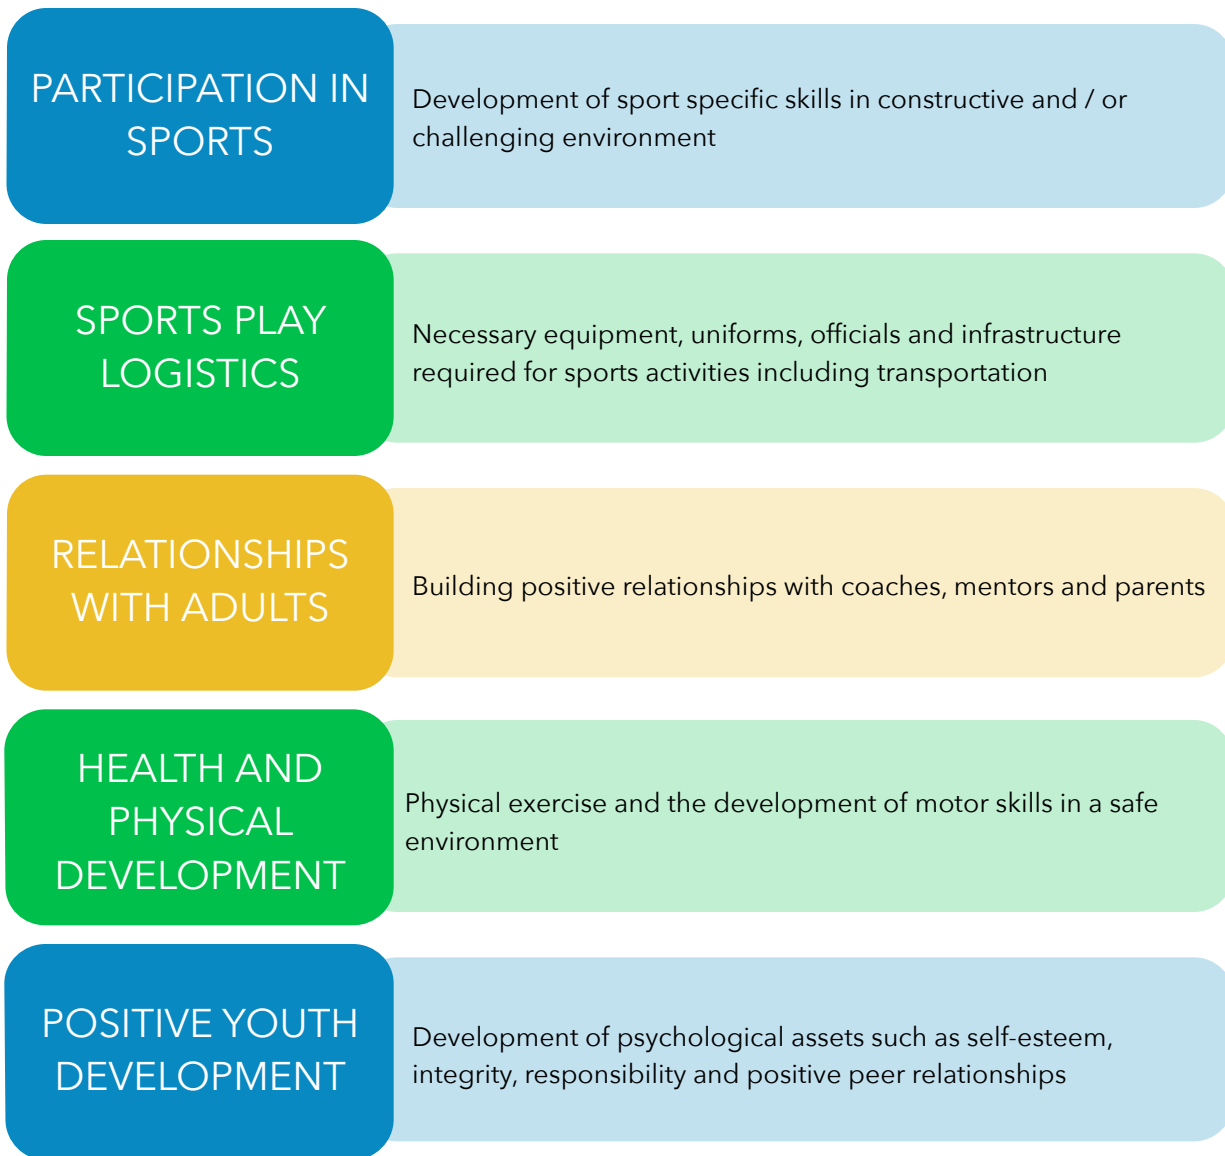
PARTICIPATION IN SPORTS

Development of sport specific skills in constructive and / or challenging environment

SPORTS PLAY LOGISTICS

Necessary equipment, uniforms, officials and infrastructure required for sports activities including transportation

RELATIONSHIPS WITH ADULTS

Building positive relationships with coaches, mentors and parents

HEALTH AND PHYSICAL DEVELOPMENT

Physical exercise and the development of motor skills in a safe environment

POSITIVE YOUTH DEVELOPMENT

Development of psychological assets such as self-esteem, integrity, responsibility and positive peer relationships